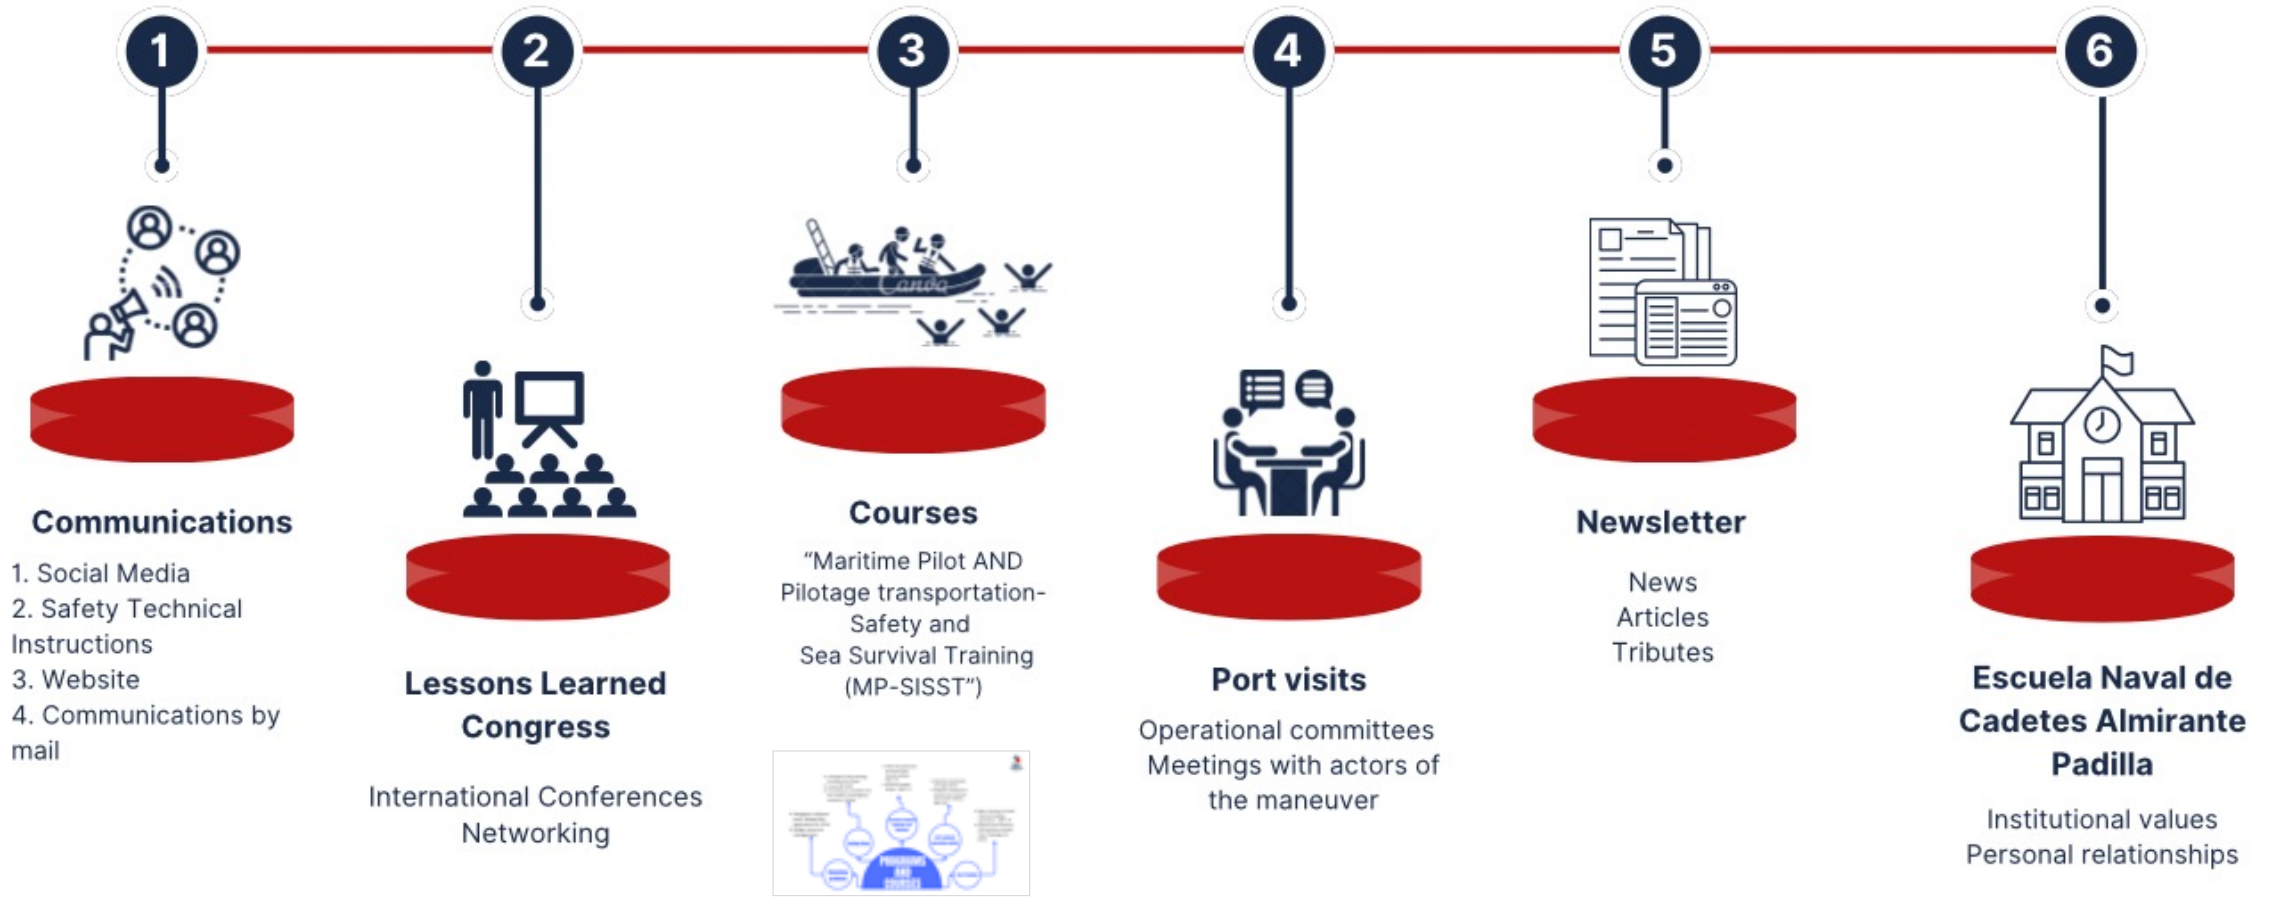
1

2

3

4

5

6

Communications

1. Social Media
2. Safety Technical Instructions
3. Website
4. Communications by mail

Lessons Learned Congress

International Conferences
Networking

Courses

"Maritime Pilot AND Pilotage transportation-Safety and Sea Survival Training (MP-SISST")

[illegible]

Port visits

Operational committees
Meetings with actors of the maneuver

Newsletter

News
Articles
Tributes

Escuela Naval de Cadetes Almirante Padilla

Institutional values
Personal relationships